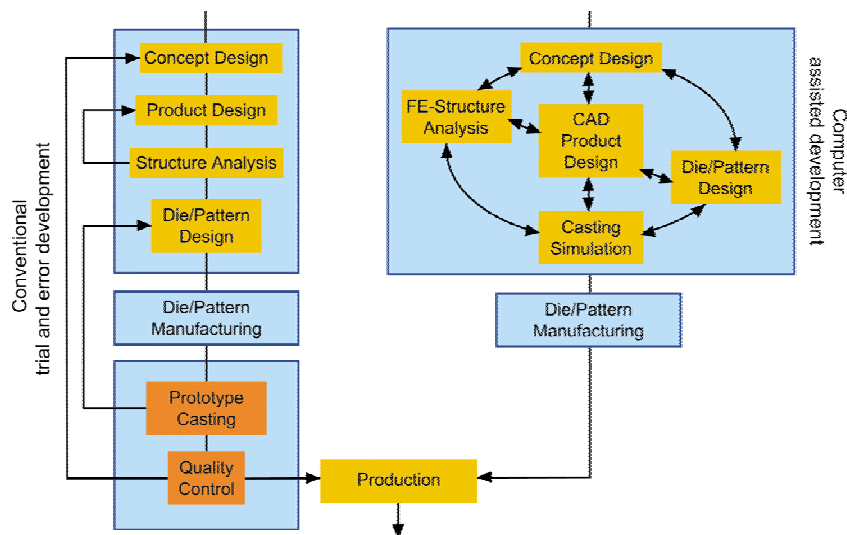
Conventional
trial and error development

Concept Design

Product Design

Structure Analysis

Die/Pattern Design

Die/Pattern Manufacturing

Prototype Casting

Quality Control

Production

Concept Design

FE-Structure Analysis

CAD Product Design

Die/Pattern Design

Casting Simulation

Die/Pattern Manufacturing

Computer
assisted development